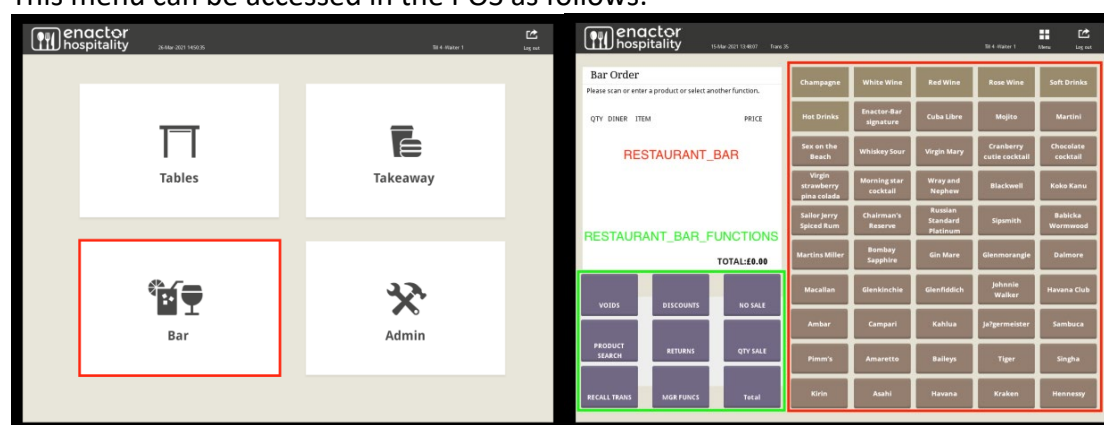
This menu can be accessed in the POS as follows:

enactor hospitality 26-Mar-2021 14:50:35 Till 4 - Waiter 1 Log out

Tables

Takeaway

Bar

Admin

enactor hospitality 15-Mar-2021 13:48:07 Trans 35 Till 4 - Waiter 1 Menu Log out

Bar Order

Please scan or enter a product or select another function.

QTY DINER ITEM PRICE

RESTAURANT_BAR

RESTAURANT_BAR_FUNCTIONS

TOTAL:£0.00

| VOIDS | DISCOUNTS | NO SALE |
|---|---|---|
| PRODUCT SEARCH | RETURNS | QTY SALE |
| RECALL TRANS | MGR FUNCS | Total |

| Champagne | White Wine | Red Wine | Rose Wine | Soft Drinks |
|---|---|---|---|---|
| Hot Drinks | Enactor-Bar signature | Cuba Libre | Mojito | Martini |
| Sex on the Beach | Whiskey Sour | Virgin Mary | Cranberry cutie cocktail | Chocolate cocktail |
| Virgin strawberry pina colada | Morning star cocktail | Wray and Nephew | Blackwell | Koko Kanu |
| Sailor Jerry Spiced Rum | Chairman's Reserve | Russian Standard Platinum | Sipsmith | Babicka Wormwood |
| Martins Miller | Bombay Sapphire | Gin Mare | Glenmorangie | Dalmore |
| Macallan | Glenkinchie | Glenfiddich | Johnnie Walker | Havana Club |
| Ambar | Campari | Kahlua | Ja?germeister | Sambuca |
| Pimm's | Amaretto | Baileys | Tiger | Singha |
| Kirin | Asahi | Havana | Kraken | Hennessy |